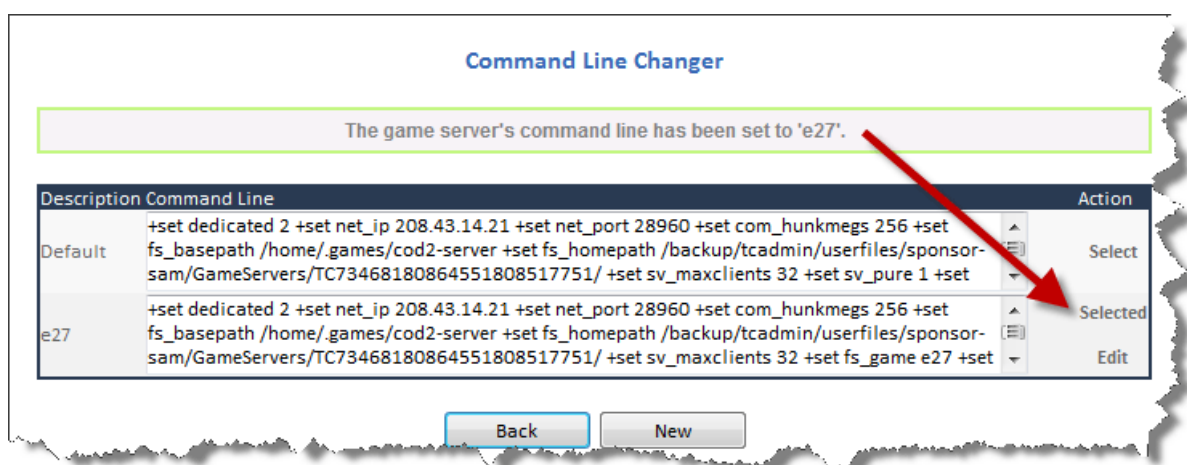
Command Line Changer

The game server's command line has been set to 'e27'.

| Description | Command Line | Action |
|---|---|---|
| Default | +set dedicated 2 +set net_ip 208.43.14.21 +set net_port 28960 +set com_hunkmegs 256 +set fs_basepath /home/.games/cod2-server +set fs_homepath /backup/tcadmin/userfiles/sponsor-sam/GameServers/TC73468180864551808517751/ +set sv_maxclients 32 +set sv_pure 1 +set | Select |
| e27 | +set dedicated 2 +set net_ip 208.43.14.21 +set net_port 28960 +set com_hunkmegs 256 +set fs_basepath /home/.games/cod2-server +set fs_homepath /backup/tcadmin/userfiles/sponsor-sam/GameServers/TC73468180864551808517751/ +set sv_maxclients 32 +set fs_game e27 +set | Selected Edit |

Back New